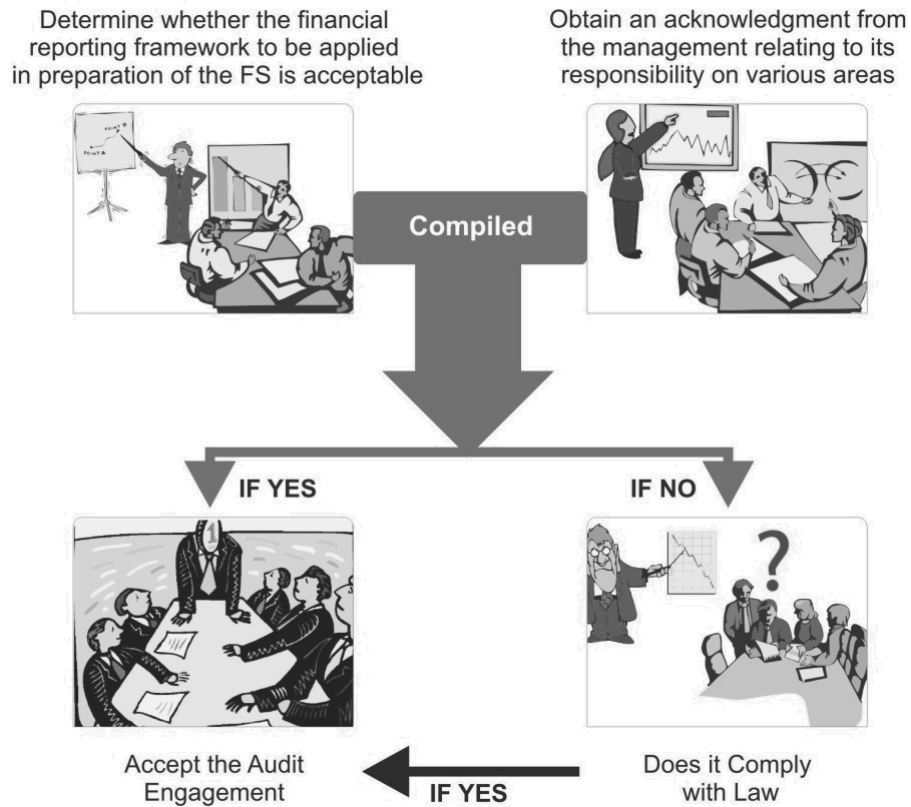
Determine whether the financial reporting framework to be applied in preparation of the FS is acceptable

Obtain an acknowledgment from the management relating to its responsibility on various areas

POINT B

POINT A

Compiled

IF YES

IF NO

Accept the Audit Engagement

IF YES

Does it Comply with Law